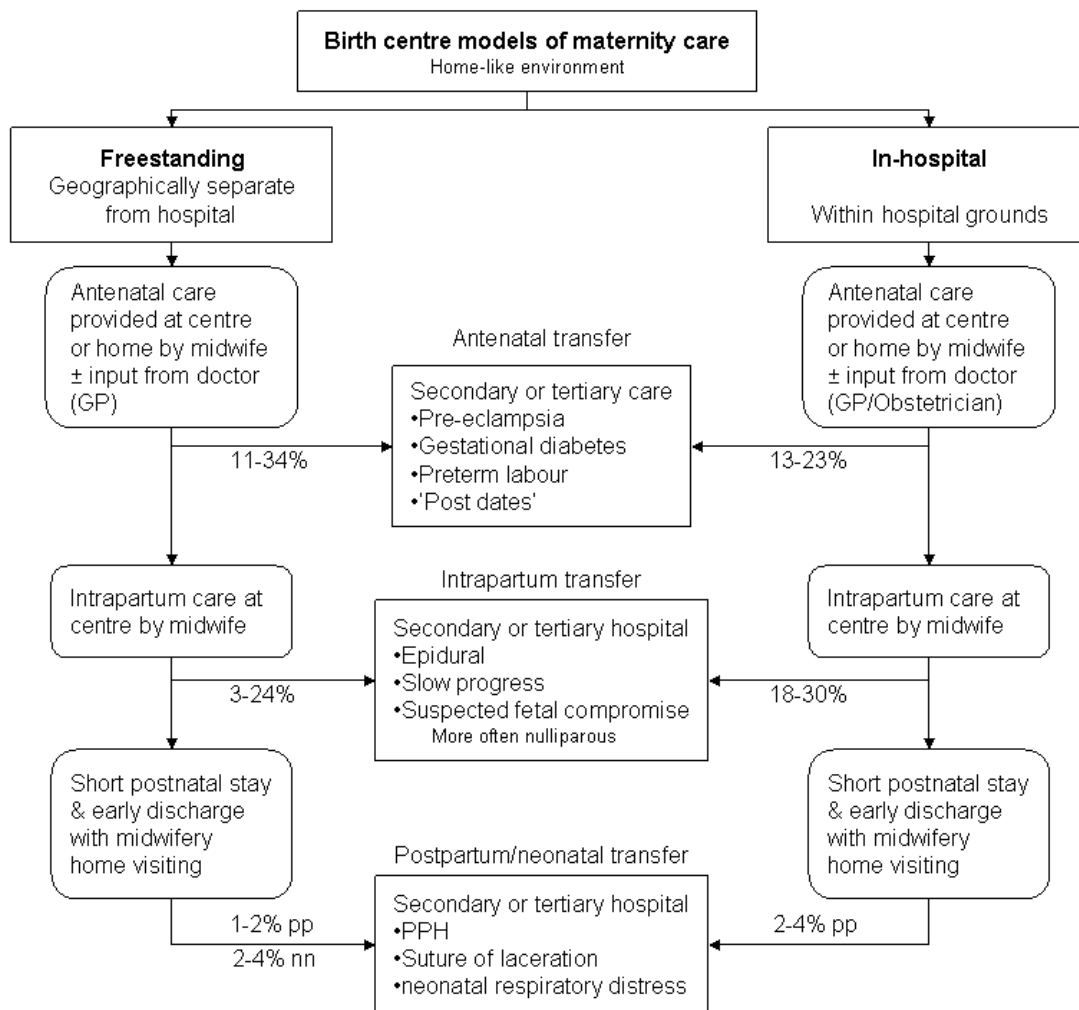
Birth centre models of maternity care
Home-like environment

Freestanding
Geographically separate from hospital

In-hospital
Within hospital grounds

Antenatal care provided at centre or home by midwife ± input from doctor (GP)

Antenatal transfer

Secondary or tertiary care
•Pre-eclampsia
•Gestational diabetes
•Preterm labour
•'Post dates'

Antenatal care provided at centre or home by midwife ± input from doctor (GP/Obstetrician)

11-34%

13-23%

Intrapartum care at centre by midwife

Intrapartum transfer

Secondary or tertiary hospital
•Epidural
•Slow progress
•Suspected fetal compromise
More often nulliparous

Intrapartum care at centre by midwife

3-24%

18-30%

Short postnatal stay & early discharge with midwifery home visiting

Postpartum/neonatal transfer

Secondary or tertiary hospital
•PPH
•Suture of laceration
•neonatal respiratory distress

Short postnatal stay & early discharge with midwifery home visiting

1-2% pp
2-4% nn

2-4% pp